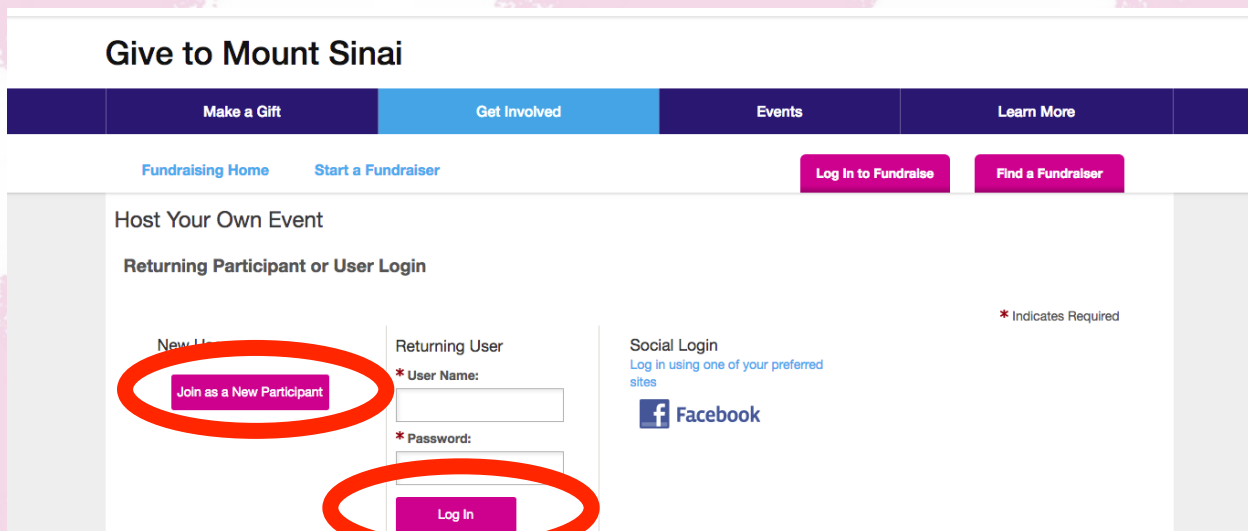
Give to Mount Sinai

Make a Gift | Get Involved | Events | Learn More

Fundraising Home
Start a Fundraiser
Log In to Fundraise
Find a Fundraiser

Host Your Own Event

Returning Participant or User Login

* Indicates Required

New U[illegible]
Join as a New Participant

Returning User
* User Name:
* Password:
Log In

Social Login
Log in using one of your preferred sites
Facebook